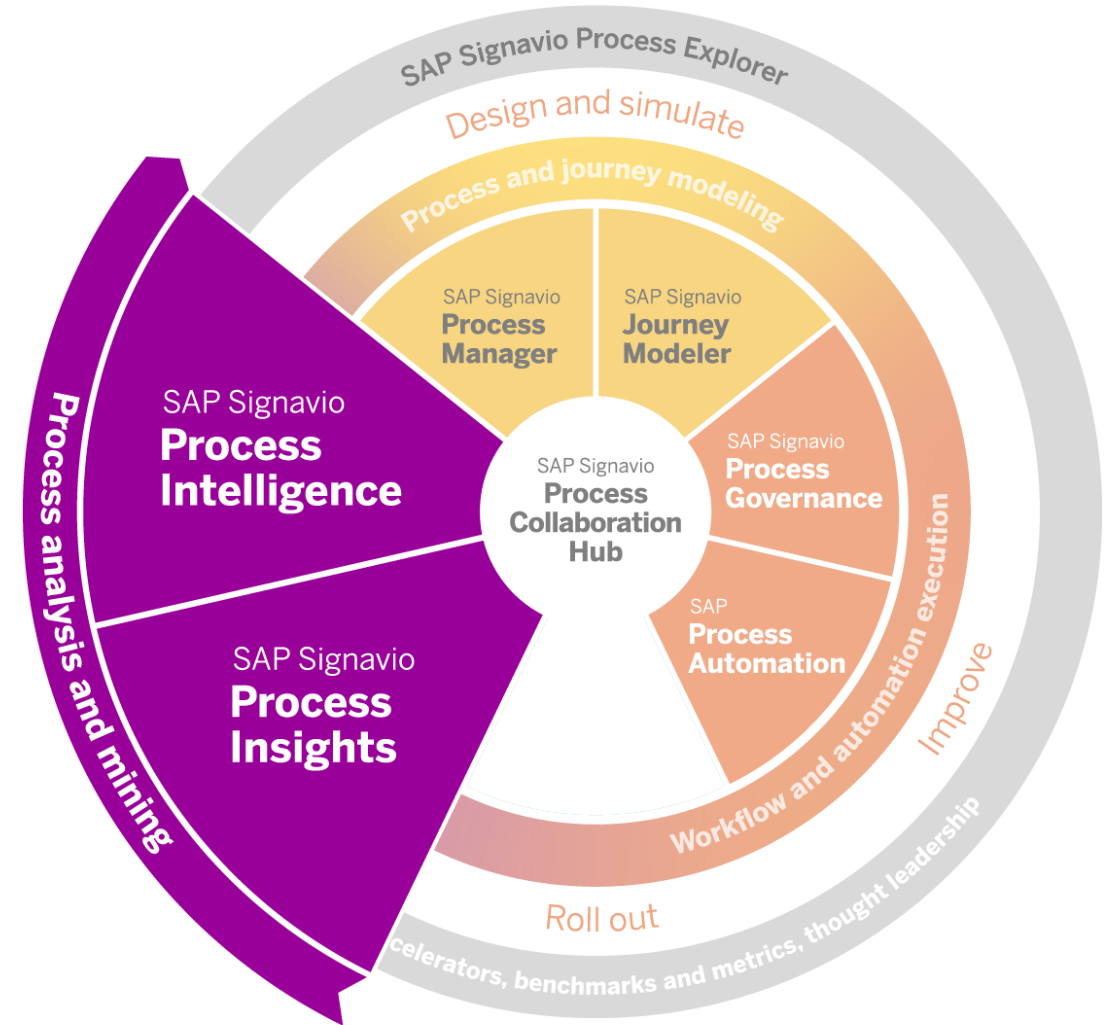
SAP Signavio Process Explorer

Design and simulate

Process and journey modeling

SAP Signavio
Process Manager

SAP Signavio
Journey Modeler

SAP Signavio
Process Intelligence

SAP Signavio
Process Collaboration Hub

SAP Signavio
Process Governance

SAP
Process Automation

SAP Signavio
Process Insights

Process analysis and mining

Workflow and automation execution

Improve

Roll out

celerators, benchmarks and metrics, thought leadership